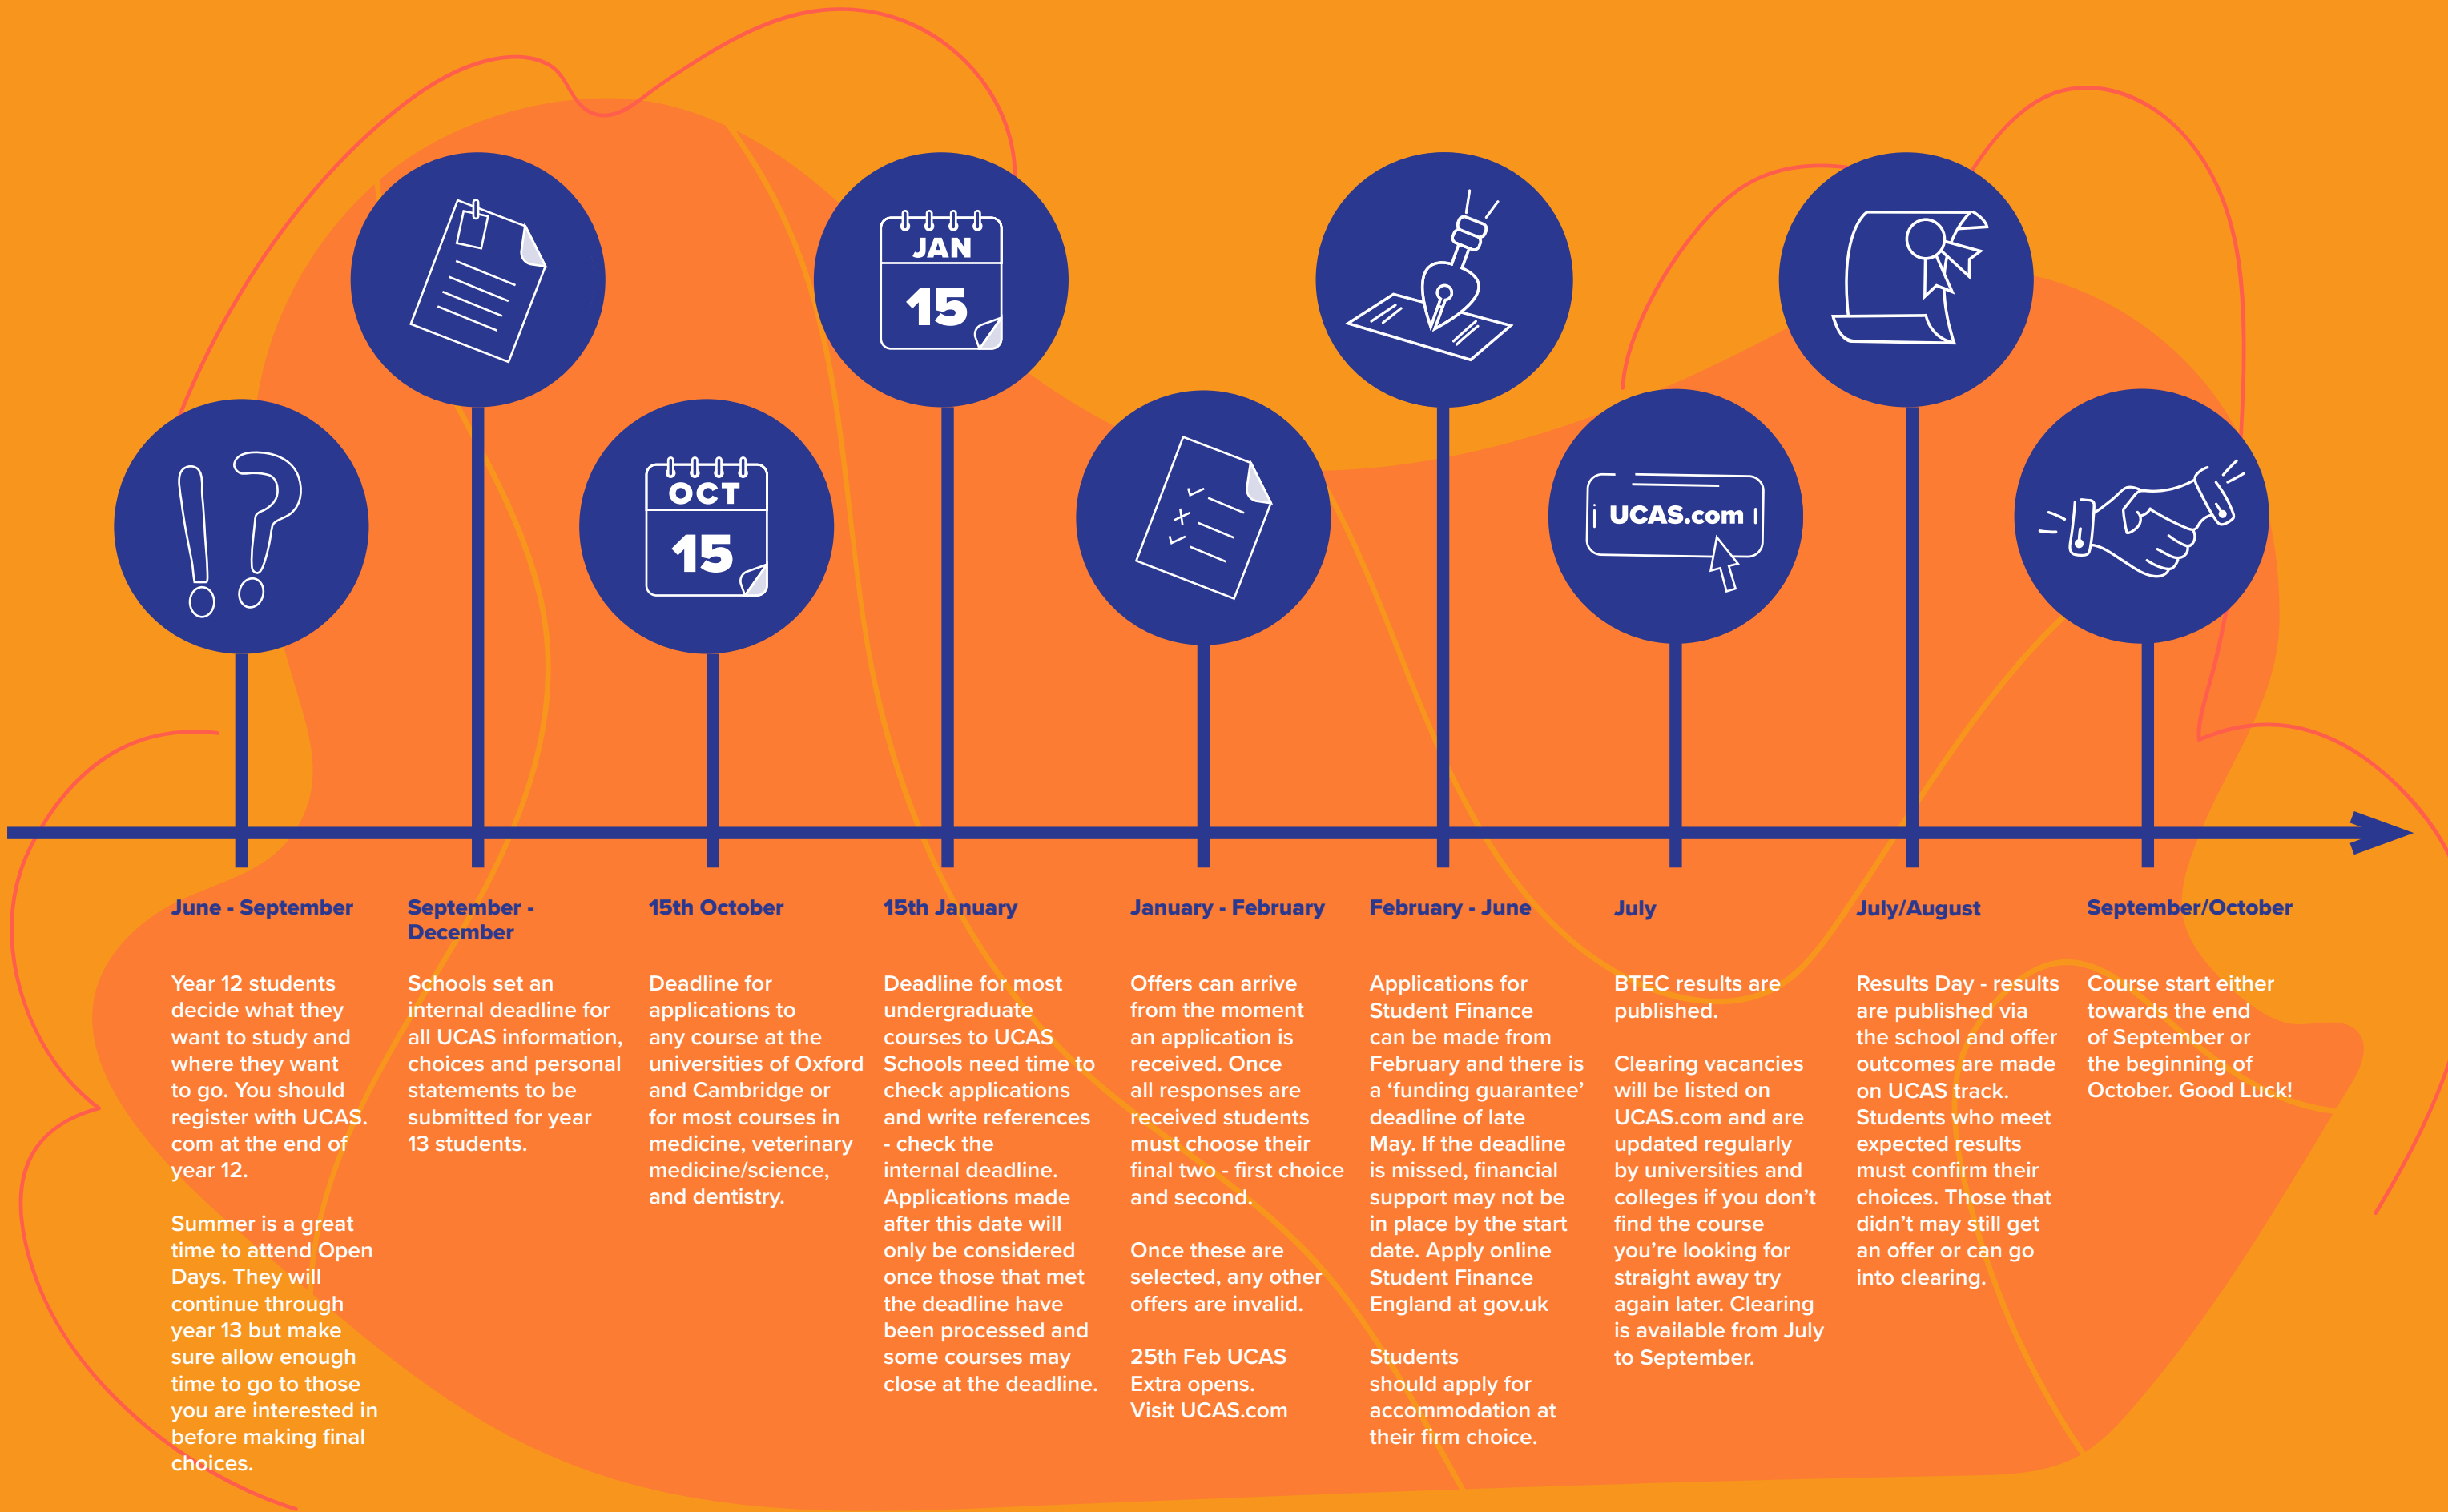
JAN 15

OCT 15

UCAS.com

June - September

Year 12 students decide what they want to study and where they want to go. You should register with UCAS.com at the end of year 12.

Summer is a great time to attend Open Days. They will continue through year 13 but make sure allow enough time to go to those you are interested in before making final choices.

September - December

Schools set an internal deadline for all UCAS information, choices and personal statements to be submitted for year 13 students.

15th October

Deadline for applications to any course at the universities of Oxford and Cambridge or for most courses in medicine, veterinary medicine/science, and dentistry.

15th January

Deadline for most undergraduate courses to UCAS Schools need time to check applications and write references - check the internal deadline. Applications made after this date will only be considered once those that met the deadline have been processed and some courses may close at the deadline.

January - February

Offers can arrive from the moment an application is received. Once all responses are received students must choose their final two - first choice and second.

Once these are selected, any other offers are invalid.

25th Feb UCAS Extra opens. Visit UCAS.com

February - June

Applications for Student Finance can be made from February and there is a ‘funding guarantee’ deadline of late May. If the deadline is missed, financial support may not be in place by the start date. Apply online Student Finance England at gov.uk

Students should apply for accommodation at their firm choice.

July

BTEC results are published.

Clearing vacancies will be listed on UCAS.com and are updated regularly by universities and colleges if you don’t find the course you’re looking for straight away try again later. Clearing is available from July to September.

July/August

Results Day - results are published via the school and offer outcomes are made on UCAS track. Students who meet expected results must confirm their choices. Those that didn’t may still get an offer or can go into clearing.

September/October

Course start either towards the end of September or the beginning of October. Good Luck!